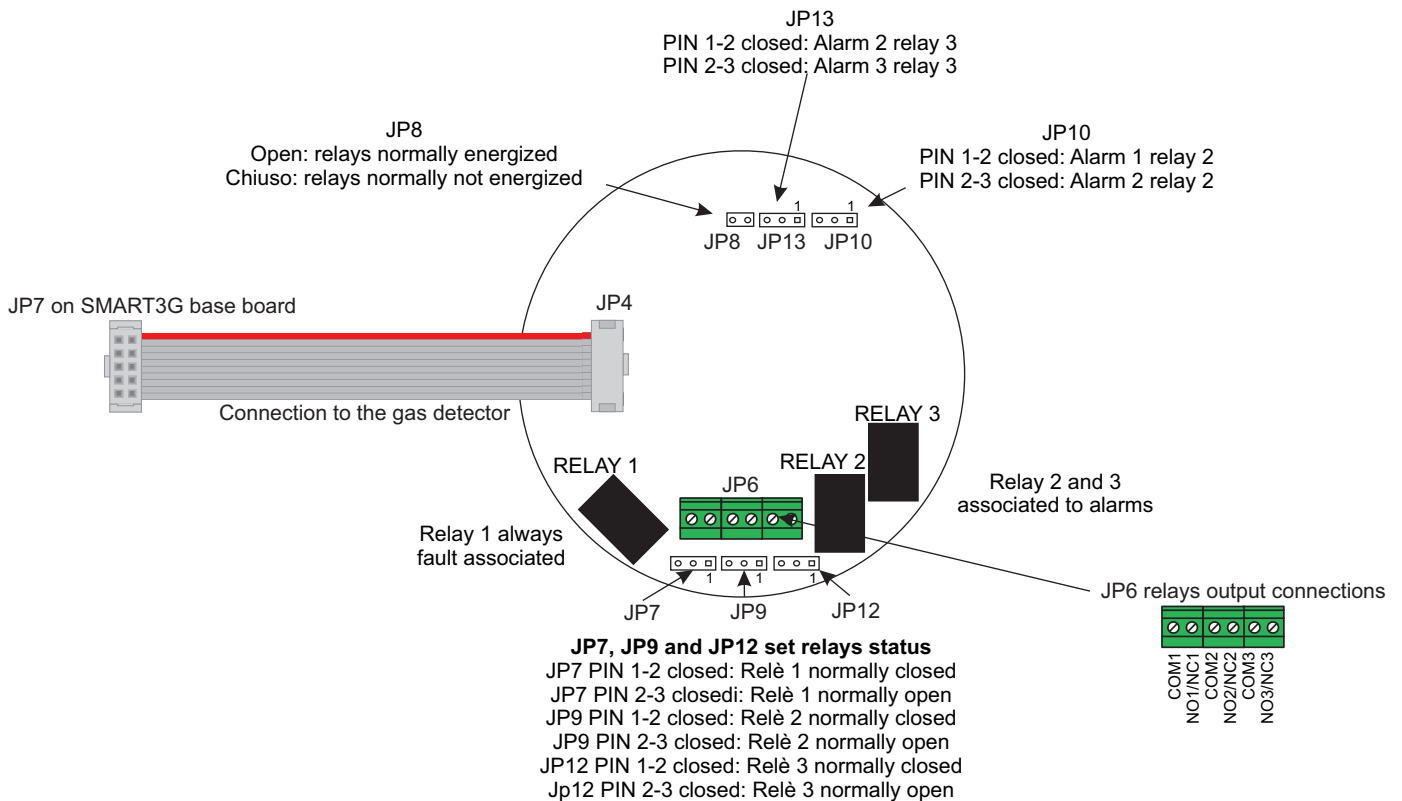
JP13
PIN 1-2 closed: Alarm 2 relay 3
PIN 2-3 closed: Alarm 3 relay 3

JP8
Open: relays normally energized
Chiuso: relays normally not energized

JP10
PIN 1-2 closed: Alarm 1 relay 2
PIN 2-3 closed: Alarm 2 relay 2

1 1
JP8 JP13 JP10

JP7 on SMART3G base board

JP4

Connection to the gas detector

RELAY 3

RELAY 1

RELAY 2

JP6

Relay 2 and 3
associated to alarms

Relay 1 always
fault associated

1 1 1
JP7 JP9 JP12

JP6 relays output connections

COM1
NO1/NC1
COM2
NO2/NC2
COM3
NO3/NC3

**JP7, JP9 and JP12 set relays status**
JP7 PIN 1-2 closed: Relè 1 normally closed
JP7 PIN 2-3 closedi: Relè 1 normally open
JP9 PIN 1-2 closed: Relè 2 normally closed
JP9 PIN 2-3 closed: Relè 2 normally open
JP12 PIN 1-2 closed: Relè 3 normally closed
Jp12 PIN 2-3 closed: Relè 3 normally open